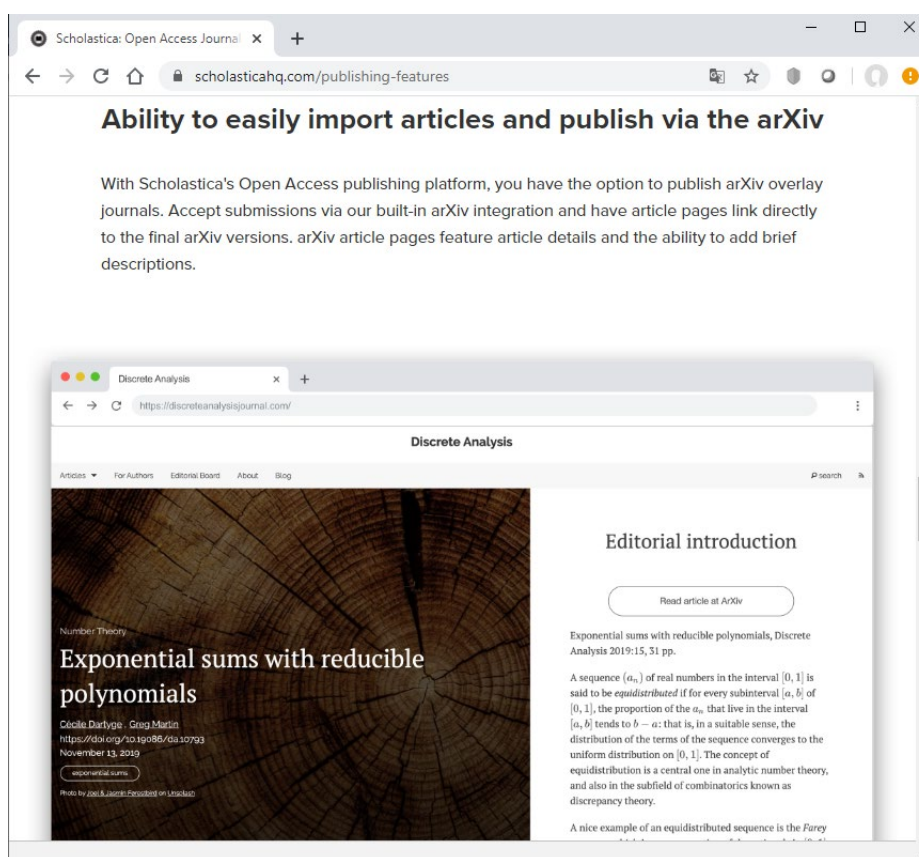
Scholastica: Open Access Journal ×
+
scholasticahq.com/publishing-features

Ability to easily import articles and publish via the arXiv

With Scholastica's Open Access publishing platform, you have the option to publish arXiv overlay journals. Accept submissions via our built-in arXiv integration and have article pages link directly to the final arXiv versions. arXiv article pages feature article details and the ability to add brief descriptions.

Discrete Analysis ×
+
https://discreteanalysisjournal.com/

Discrete Analysis

Articles ▾ For Authors Editorial Board About Blog
search

Number Theory

Exponential sums with reducible polynomials

Cécile Dartyge , Greg Martin
https://doi.org/10.19086/da.10793
November 13, 2019

exponential sums

Photo by Joel & Jasmin Førestbird on Unsplash

Editorial introduction

Read article at ArXiv

Exponential sums with reducible polynomials, Discrete Analysis 2019:15, 31 pp.

A sequence $(a_n)$ of real numbers in the interval $[0,1]$ is said to be *equidistributed* if for every subinterval $[a,b]$ of $[0,1]$, the proportion of the $a_n$ that live in the interval $[a,b]$ tends to $b-a$: that is, in a suitable sense, the distribution of the terms of the sequence converges to the uniform distribution on $[0,1]$. The concept of equidistribution is a central one in analytic number theory, and also in the subfield of combinatorics known as discrepancy theory.

A nice example of an equidistributed sequence is the *Farey* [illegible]